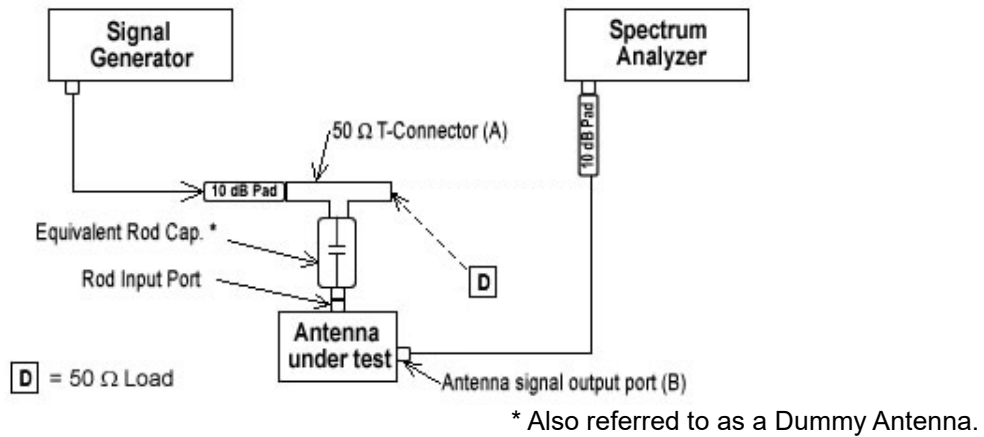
Signal Generator

Spectrum Analyzer

50 $\Omega$ T-Connector (A)

10 dB Pad

10 dB Pad

Equivalent Rod Cap. *

Rod Input Port

D

Antenna under test

D = 50 $\Omega$ Load

Antenna signal output port (B)

* Also referred to as a Dummy Antenna.